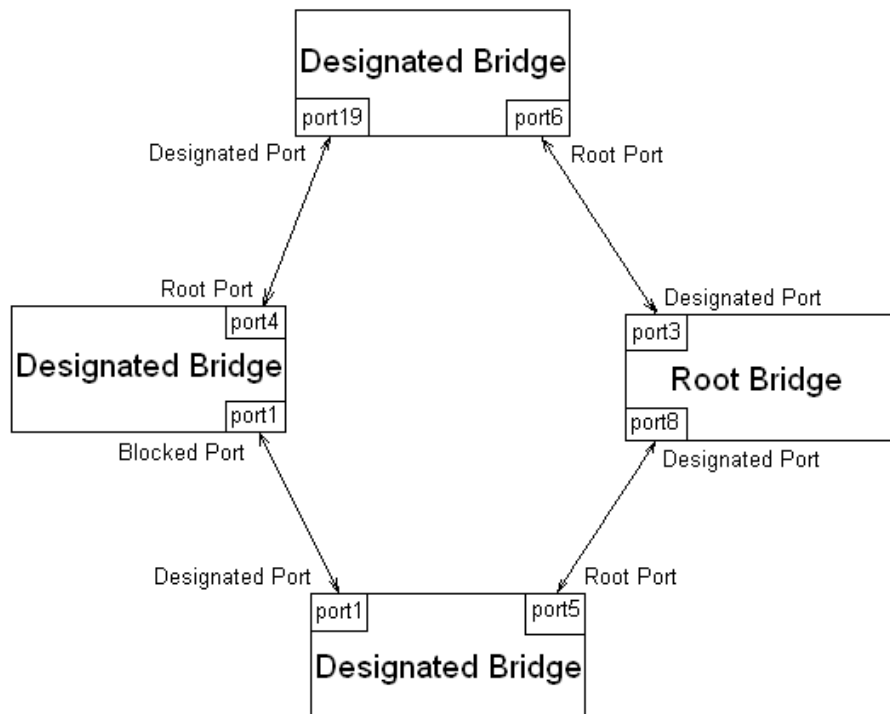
Designated Bridge
port19
port6
Designated Port
Root Port
Root Port
Designated Port
port4
Designated Bridge
port1
port3
Root Bridge
port8
Blocked Port
Designated Port
Designated Port
Root Port
port1
port5
Designated Bridge